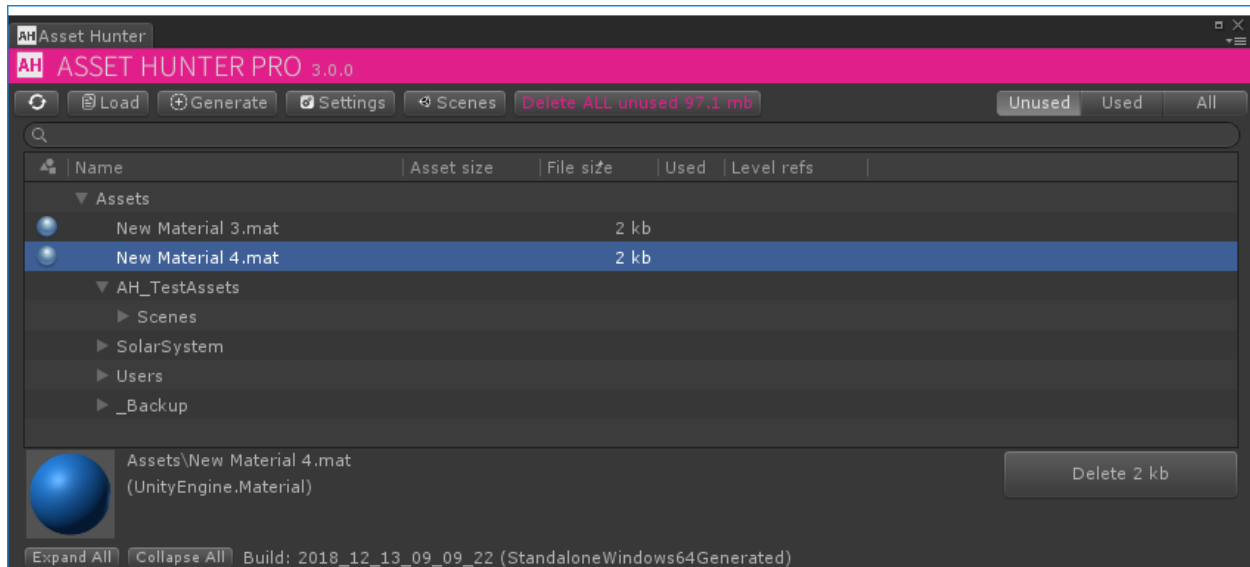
AH Asset Hunter

AH ASSET HUNTER PRO 3.0.0

Load | Generate | Settings | Scenes | Delete ALL unused 97.1 mb | Unused | Used | All

| Name | Asset size | File size | Used | Level refs |
|---|---|---|---|---|
| ▼ Assets | | | | |
| New Material 3.mat | | 2 kb | | |
| New Material 4.mat | | 2 kb | | |
| ▼ AH_TestAssets | | | | |
| ► Scenes | | | | |
| ► SolarSystem | | | | |
| ► Users | | | | |
| ► _Backup | | | | |

Assets\New Material 4.mat
(UnityEngine.Material)

Delete 2 kb

Expand All | Collapse All | Build: 2018_12_13_09_09_22 (StandaloneWindows64Generated)